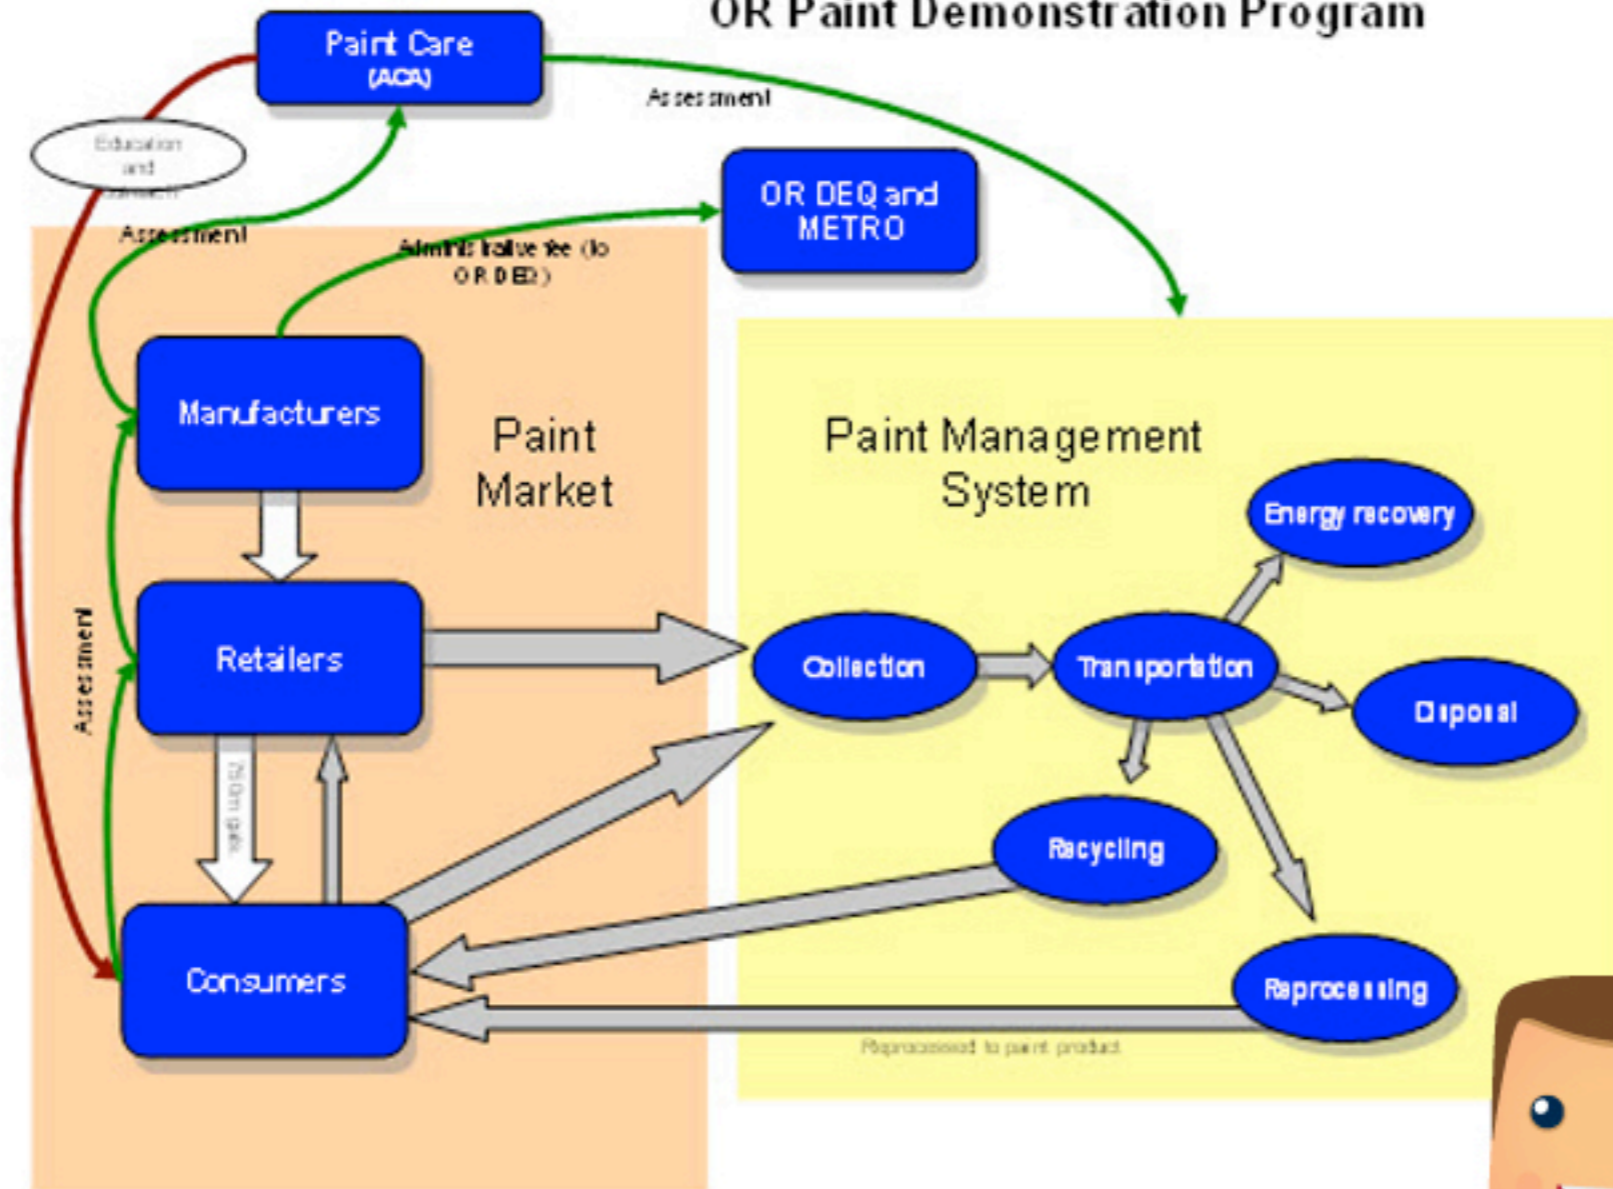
OR Paint Demonstration Program

Paint Care (ACA)

Assessment

Education and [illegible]

OR DEQ and METRO

Assessment

Administrative fee (to OR DEQ)

Manufacturers

Paint Market

Paint Management System

Energy recovery

Retailers

Collection

Transportation

Disposal

Assessment

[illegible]

Recycling

Consumers

Reprocessing

Reprocessed to paint product